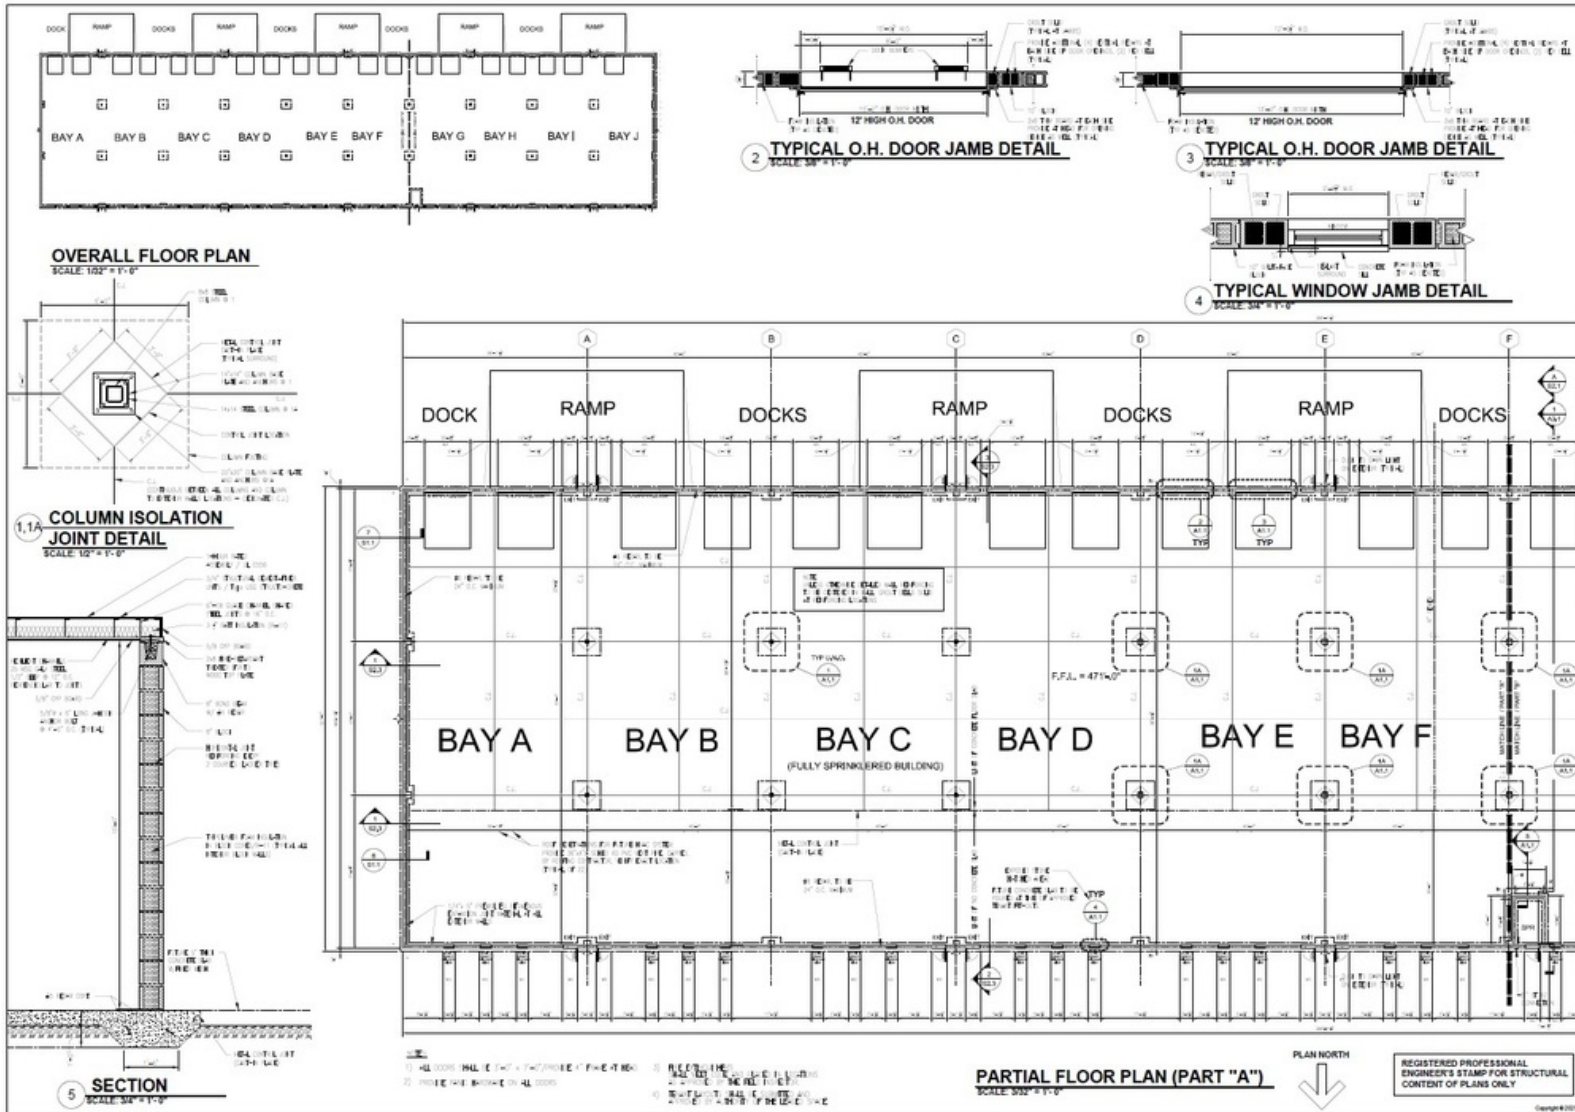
DOCK RAMP DOCKS RAMP DOCKS RAMP DOCKS RAMP DOCKS RAMP

BAY A BAY B BAY C BAY D BAY E BAY F BAY G BAY H BAY I BAY J

OVERALL FLOOR PLAN
SCALE: 1/32" = 1'-0"

12' HIGH O.H. DOOR
2 TYPICAL O.H. DOOR JAMB DETAIL
SCALE: 3/8" = 1'-0"

12' HIGH O.H. DOOR
3 TYPICAL O.H. DOOR JAMB DETAIL
SCALE: 3/8" = 1'-0"

4 TYPICAL WINDOW JAMB DETAIL
SCALE: 3/4" = 1'-0"

1,1A COLUMN ISOLATION JOINT DETAIL
SCALE: 1/2" = 1'-0"

A B C D E F

DOCK RAMP DOCKS RAMP DOCKS RAMP DOCKS

TYP TYP

TYP U.N.O.

F.F.L. = 471'-0"

BAY A BAY B BAY C BAY D BAY E BAY F
(FULLY SPRINKLERED BUILDING)

TYP

5 SECTION
SCALE: 3/4" = 1'-0"

PARTIAL FLOOR PLAN (PART "A")
SCALE: 3/32" = 1'-0"

PLAN NORTH

REGISTERED PROFESSIONAL ENGINEER'S STAMP FOR STRUCTURAL CONTENT OF PLANS ONLY

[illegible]